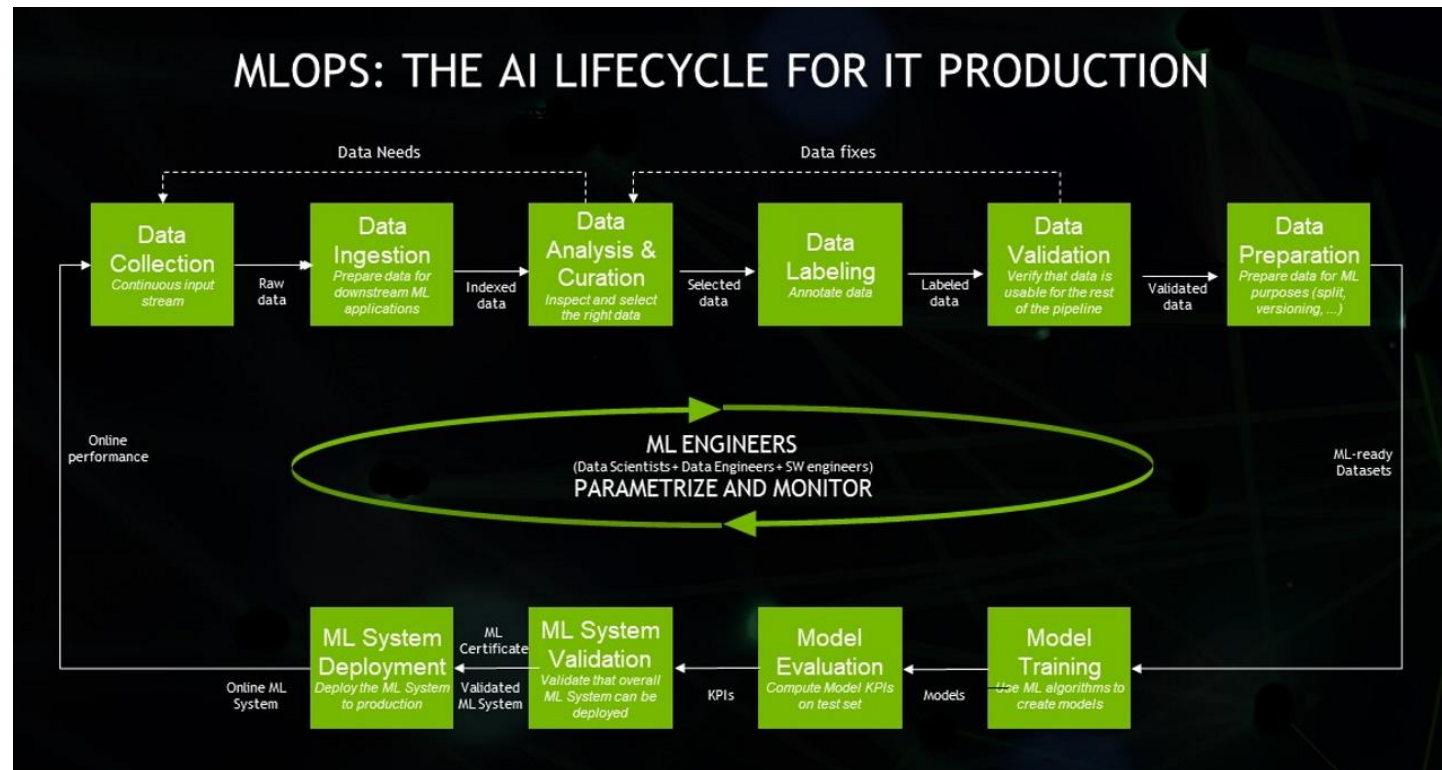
MLOPS: THE AI LIFECYCLE FOR IT PRODUCTION

Data Needs

Data fixes

Data Collection
Continuous input stream

Raw data

Data Ingestion
Prepare data for downstream ML applications

Indexed data

Data Analysis & Curation
Inspect and select the right data

Selected data

Data Labeling
Annotate data

Labeled data

Data Validation
Verify that data is usable for the rest of the pipeline

Validated data

Data Preparation
Prepare data for ML purposes (split, versioning, ...)

Online performance

ML ENGINEERS
(Data Scientists + Data Engineers + SW engineers)
PARAMETRIZE AND MONITOR

ML-ready Datasets

ML System Deployment
Deploy the ML System to production

Online ML System

ML Certificate

Validated ML System

ML System Validation
Validate that overall ML System can be deployed

KPIs

Model Evaluation
Compute Model KPIs on test set

Models

Model Training
Use ML algorithms to create models